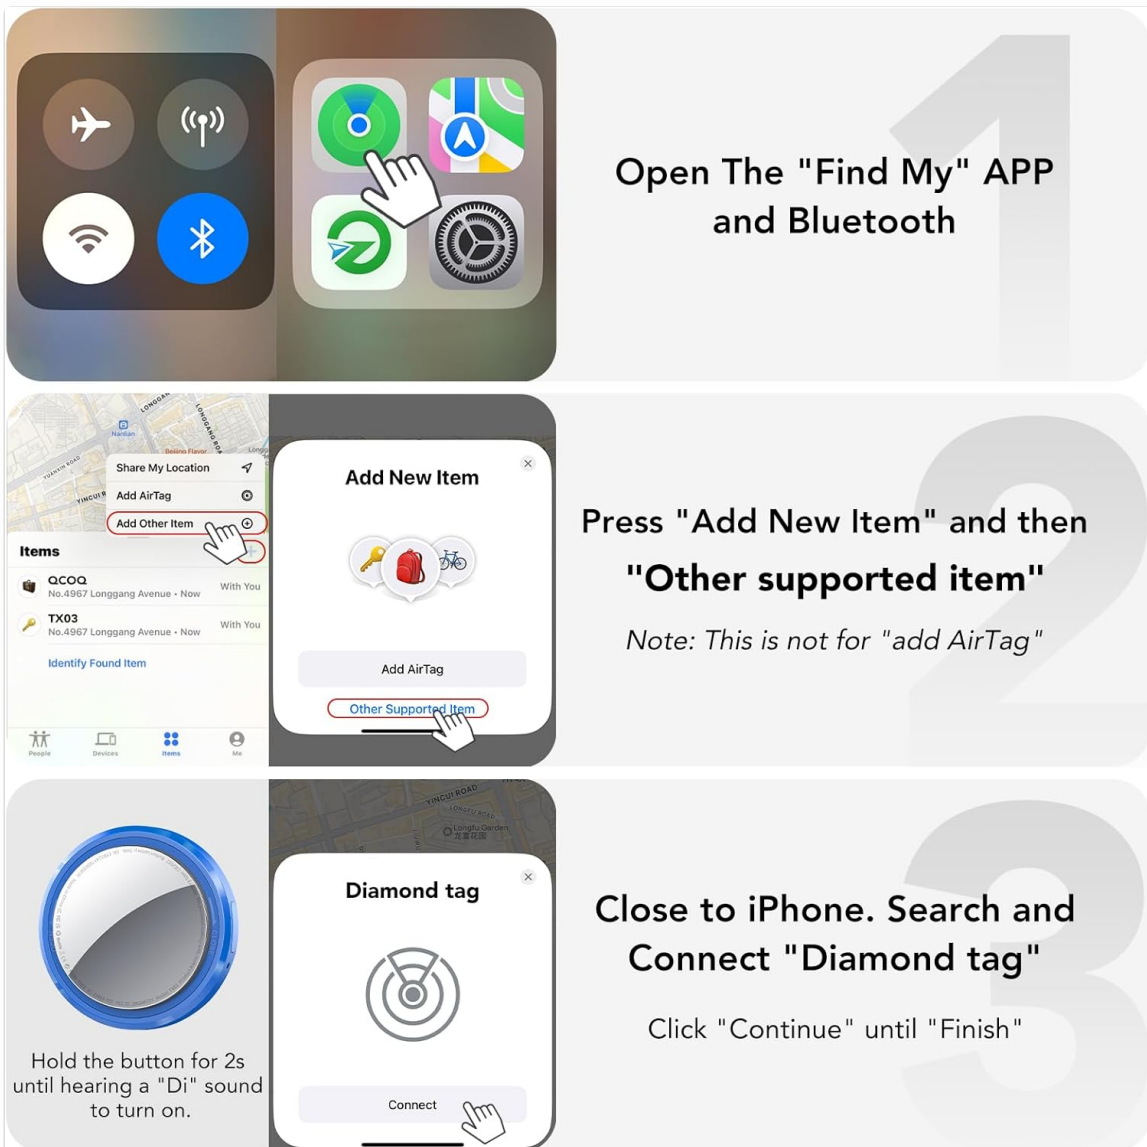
1

Open The "Find My" APP and Bluetooth

Share My Location

Add AirTag

Add Other Item

Items

QCOQ
No.4967 Longgang Avenue • Now
With You

TX03
No.4967 Longgang Avenue • Now
With You

Identify Found Item

People Devices Items Me

Add New Item

Add AirTag

Other Supported Item

2

Press "Add New Item" and then "Other supported item"

Note: This is not for "add AirTag"

Hold the button for 2s until hearing a "Di" sound to turn on.

Diamond tag

Connect

3

Close to iPhone. Search and Connect "Diamond tag"

Click "Continue" until "Finish"